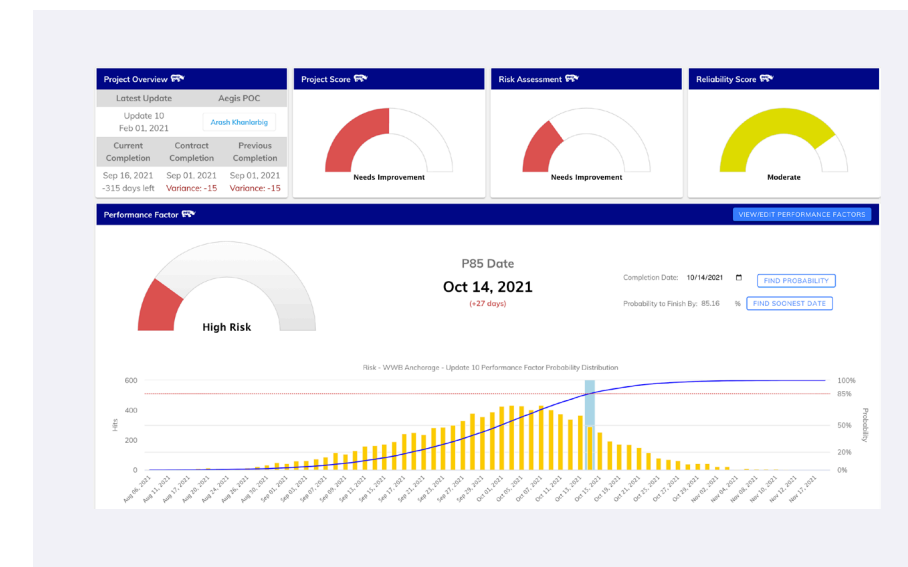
Project Overview

| Latest Update | | Aegis POC |
|---|---|---|
| Update 10 Feb 01, 2021 | | Arash Khanlarbig |
| Current Completion | Contract Completion | Previous Completion |
| Sep 16, 2021 -315 days left | Sep 01, 2021 Variance: -15 | Sep 01, 2021 Variance: -15 |

Project Score

Needs Improvement

Risk Assessment

Needs Improvement

Reliability Score

Moderate

Performance Factor

VIEW/EDIT PERFORMANCE FACTORS

High Risk

P85 Date

Oct 14, 2021

(+27 days)

Completion Date: 10/14/2021

FIND PROBABILITY

Probability to Finish By: 85.16 %

FIND SOONEST DATE

Risk - WWB Anchorage - Update 10 Performance Factor Probability Distribution

600
400
200
0

Hits

100%
85%
50%
20%
0%

Probability

Aug 06, 2021 Aug 11, 2021 Aug 17, 2021 Aug 20, 2021 Aug 24, 2021 Aug 30, 2021 Sep 01, 2021 Sep 03, 2021 Sep 07, 2021 Sep 09, 2021 Sep 13, 2021 Sep 15, 2021 Sep 17, 2021 Sep 21, 2021 Sep 23, 2021 Sep 27, 2021 Sep 29, 2021 Oct 01, 2021 Oct 05, 2021 Oct 07, 2021 Oct 11, 2021 Oct 13, 2021 Oct 15, 2021 Oct 19, 2021 Oct 21, 2021 Oct 25, 2021 Oct 27, 2021 Oct 29, 2021 Nov 02, 2021 Nov 04, 2021 Nov 08, 2021 Nov 10, 2021 Nov 12, 2021 Nov 17, 2021